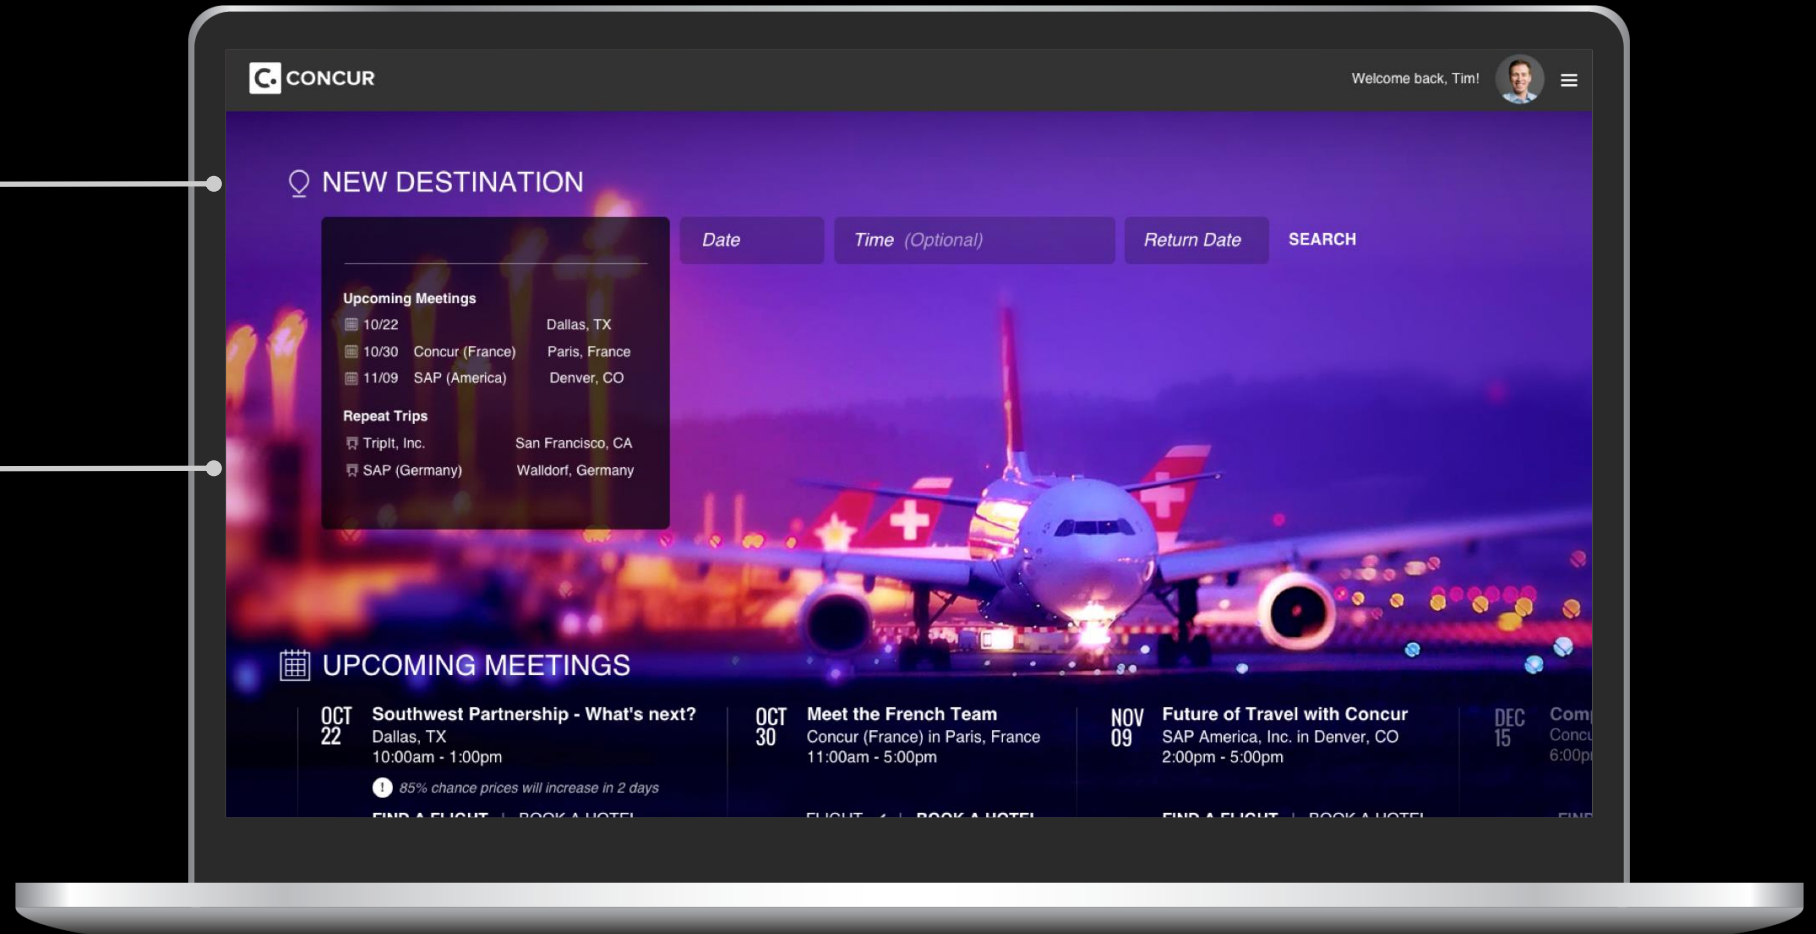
CONCUR

Welcome back, Tim!

NEW DESTINATION

Date

Time (Optional)

Return Date

SEARCH

Upcoming Meetings
10/22 Dallas, TX
10/30 Concur (France) Paris, France
11/09 SAP (America) Denver, CO

Repeat Trips
TripIt, Inc. San Francisco, CA
SAP (Germany) Walldorf, Germany

UPCOMING MEETINGS

OCT 22
Southwest Partnership - What's next?
Dallas, TX
10:00am - 1:00pm
85% chance prices will increase in 2 days
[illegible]

OCT 30
Meet the French Team
Concur (France) in Paris, France
11:00am - 5:00pm
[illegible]

NOV 09
Future of Travel with Concur
SAP America, Inc. in Denver, CO
2:00pm - 5:00pm
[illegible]

DEC 15
Com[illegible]
Conc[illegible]
6:00p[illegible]